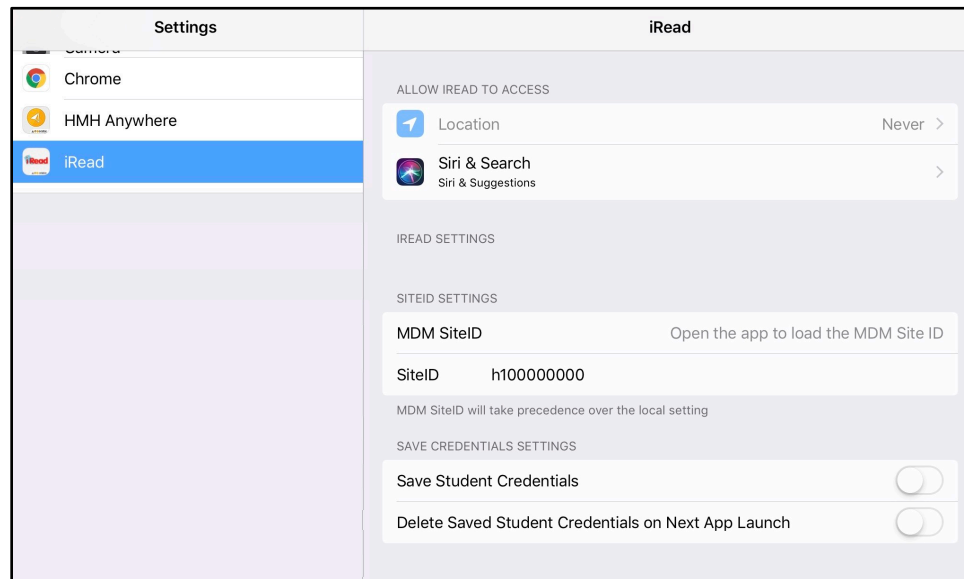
Settings

Camera

Chrome

HMH Anywhere

iRead

iRead

ALLOW IREAD TO ACCESS

Location Never >

Siri & Search
Siri & Suggestions >

IREAD SETTINGS

SITEID SETTINGS

MDM SiteID Open the app to load the MDM Site ID

SiteID h100000000

MDM SiteID will take precedence over the local setting

SAVE CREDENTIALS SETTINGS

Save Student Credentials

Delete Saved Student Credentials on Next App Launch